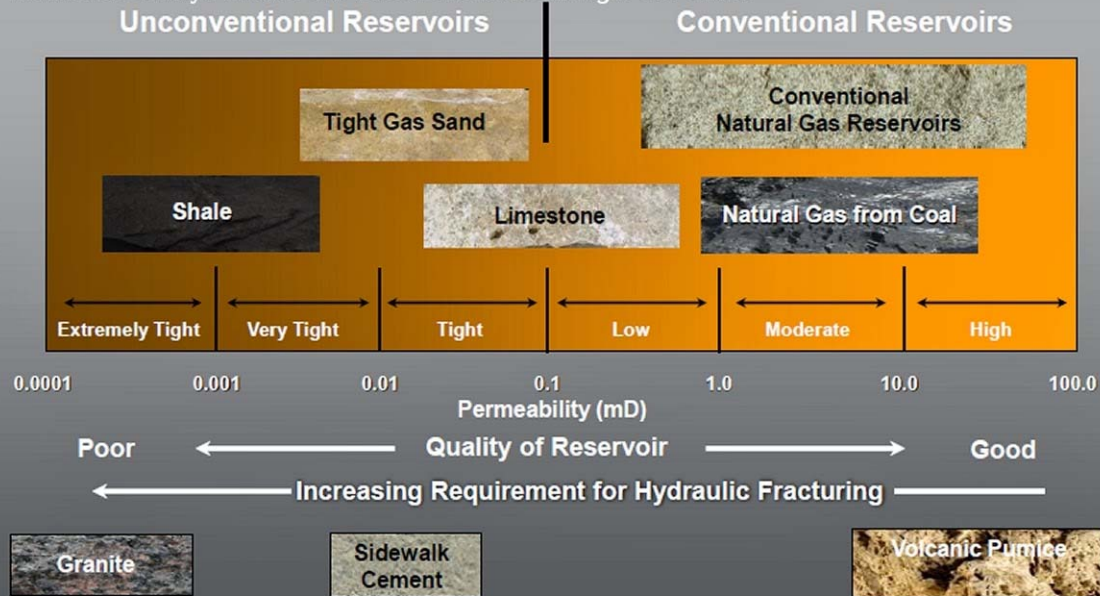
Unconventional Reservoirs

Conventional Reservoirs

Tight Gas Sand

Conventional Natural Gas Reservoirs

Shale

Limestone

Natural Gas from Coal

Extremely Tight

Very Tight

Tight

Low

Moderate

High

0.0001

0.001

0.01

0.1

1.0

10.0

100.0

Permeability (mD)

Poor

Quality of Reservoir

Good

Increasing Requirement for Hydraulic Fracturing

Granite

Sidewalk Cement

Volcanic Pumice